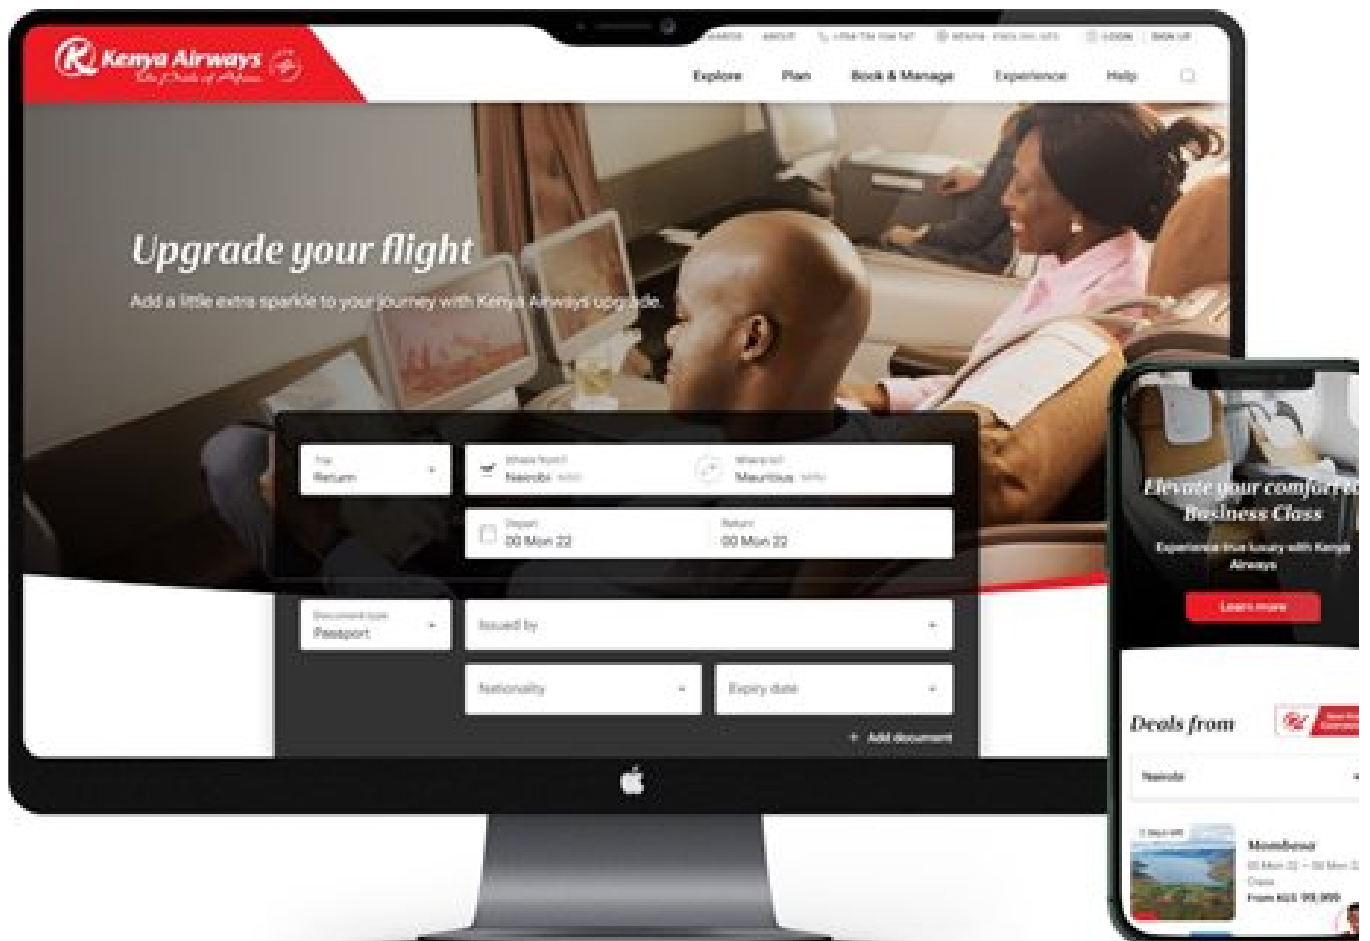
Kenya Airways The Pride of Africa

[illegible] ABOUT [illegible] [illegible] LOGIN SIGN UP

Explore Plan Book & Manage Experience Help

Upgrade your flight

Add a little extra sparkle to your journey with Kenya Airways upgrade.

Trip
Return

Where from?
Nairobi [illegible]

Where to?
Mauritius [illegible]

Depart
00 Mon 22

Return
00 Mon 22

Document type
Passport

Issued by

Nationality

Expiry date

+ Add document

Elevate your comfort to Business Class

Experience true luxury with Kenya Airways

Learn more

Deals from

Nairobi

Mombasa
00 Mon 22 – 00 Mon 22
Class
From KES 99,999